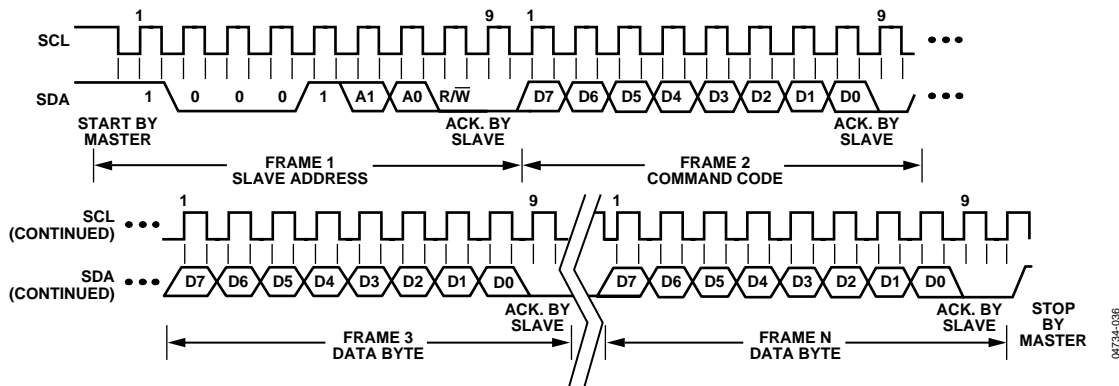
1 9 1 9

SCL

SDA

1 0 0 0 1 A1 A0 R/$\overline{W}$ D7 D6 D5 D4 D3 D2 D1 D0

START BY MASTER

ACK. BY SLAVE

ACK. BY SLAVE

FRAME 1
SLAVE ADDRESS

FRAME 2
COMMAND CODE

1 9 1 9

SCL (CONTINUED)

SDA (CONTINUED)

D7 D6 D5 D4 D3 D2 D1 D0

D7 D6 D5 D4 D3 D2 D1 D0

ACK. BY SLAVE

ACK. BY SLAVE

STOP BY MASTER

FRAME 3
DATA BYTE

FRAME N
DATA BYTE

04734-036